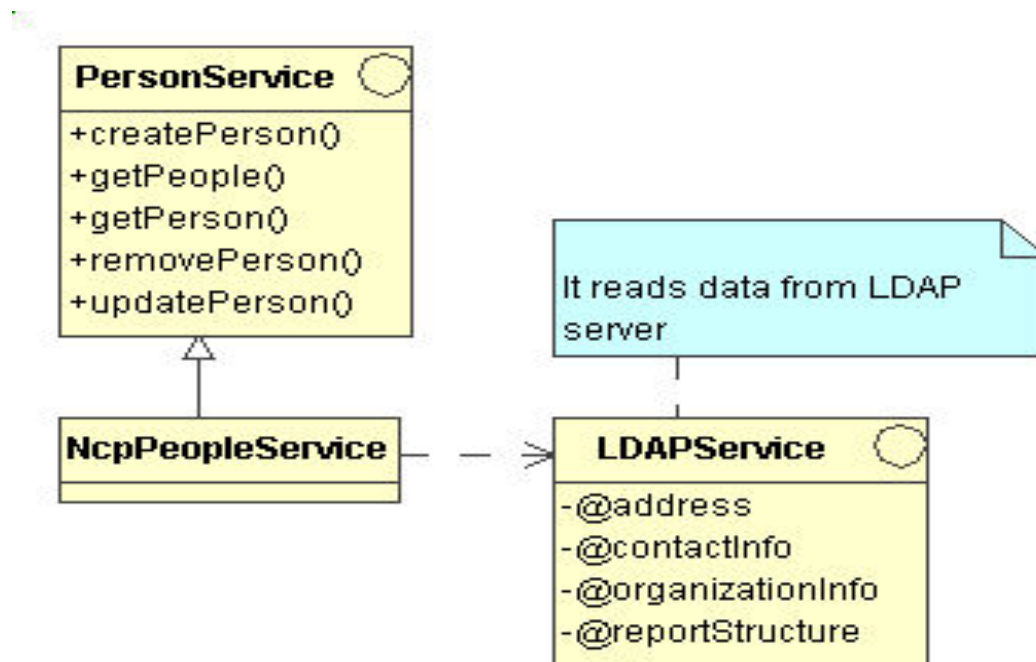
PersonService

+createPerson()
+getPeople()
+getPerson()
+removePerson()
+updatePerson()

NcpPeopleService

It reads data from LDAP server

LDAPService

-@address
-@contactInfo
-@organizationInfo
-@reportStructure